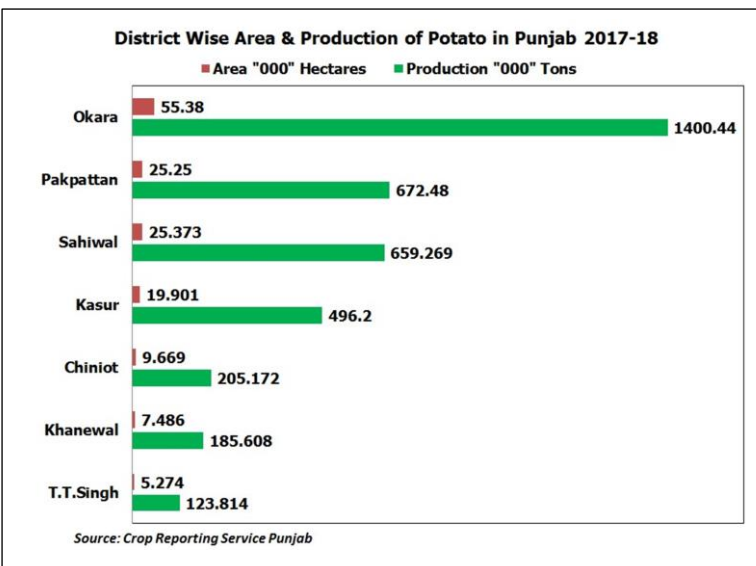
District Wise Area & Production of Potato in Punjab 2017-18

Area "000" Hectares
Production "000" Tons

Okara
55.38
1400.44

Pakpattan
25.25
672.48

Sahiwal
25.373
659.269

Kasur
19.901
496.2

Chiniot
9.669
205.172

Khanewal
7.486
185.608

T.T.Singh
5.274
123.814

Source: Crop Reporting Service Punjab